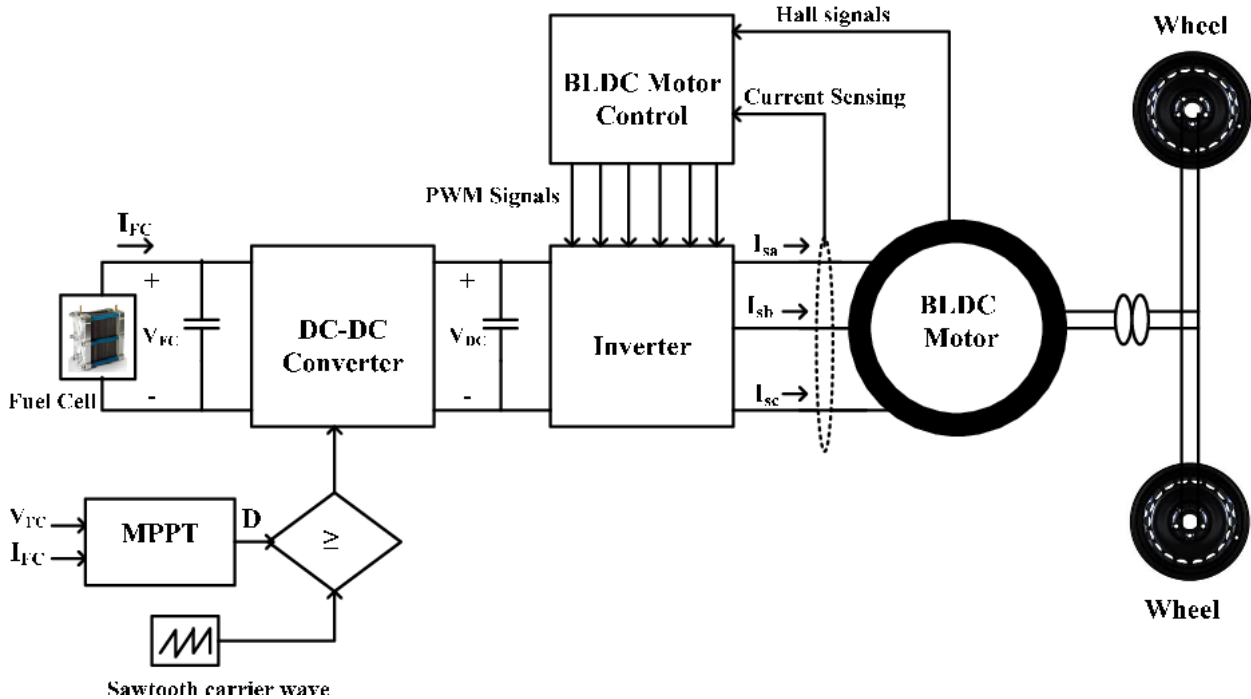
Hall signals

Wheel

BLDC Motor Control

Current Sensing

PWM Signals

$I_{FC}$

+

$V_{FC}$

-

Fuel Cell

DC-DC Converter

+

$V_{DC}$

-

Inverter

$I_{sa}$

$I_{sb}$

$I_{sc}$

BLDC Motor

$V_{FC}$

$I_{FC}$

MPPT

D

$\geq$

Wheel

Sawtooth carrier wave